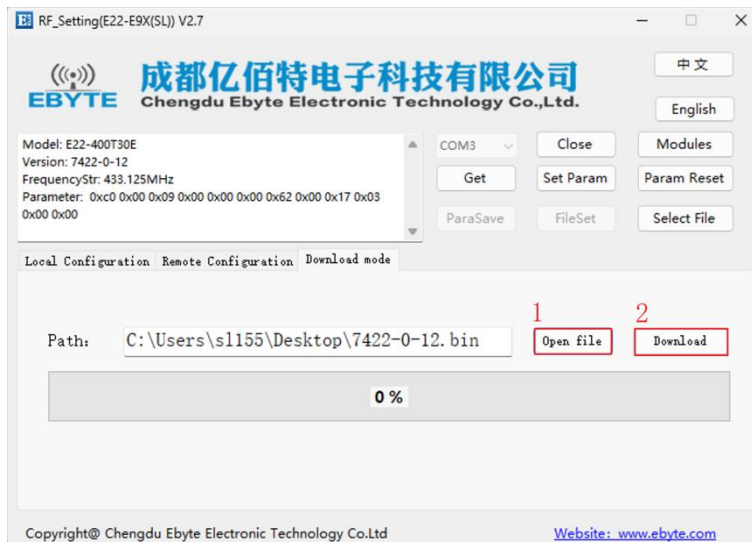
RF_Setting(E22-E9X(SL)) V2.7

EBYTE
成都亿佰特电子科技有限公司
Chengdu Ebyte Electronic Technology Co.,Ltd.

中文
English

Model: E22-400T30E
Version: 7422-0-12
FrequencyStr: 433.125MHz
Parameter: 0xc0 0x00 0x09 0x00 0x00 0x00 0x62 0x00 0x17 0x03 0x00 0x00

COM3
Close
Modules
Get
Set Param
Param Reset
ParaSave
FileSet
Select File

Local Configuration
Remote Configuration
Download mode

Path: C:\Users\sl155\Desktop\7422-0-12.bin
1
Open file
2
Download

0 %

Copyright@ Chengdu Ebyte Electronic Technology Co.Ltd
Website: www.ebyte.com